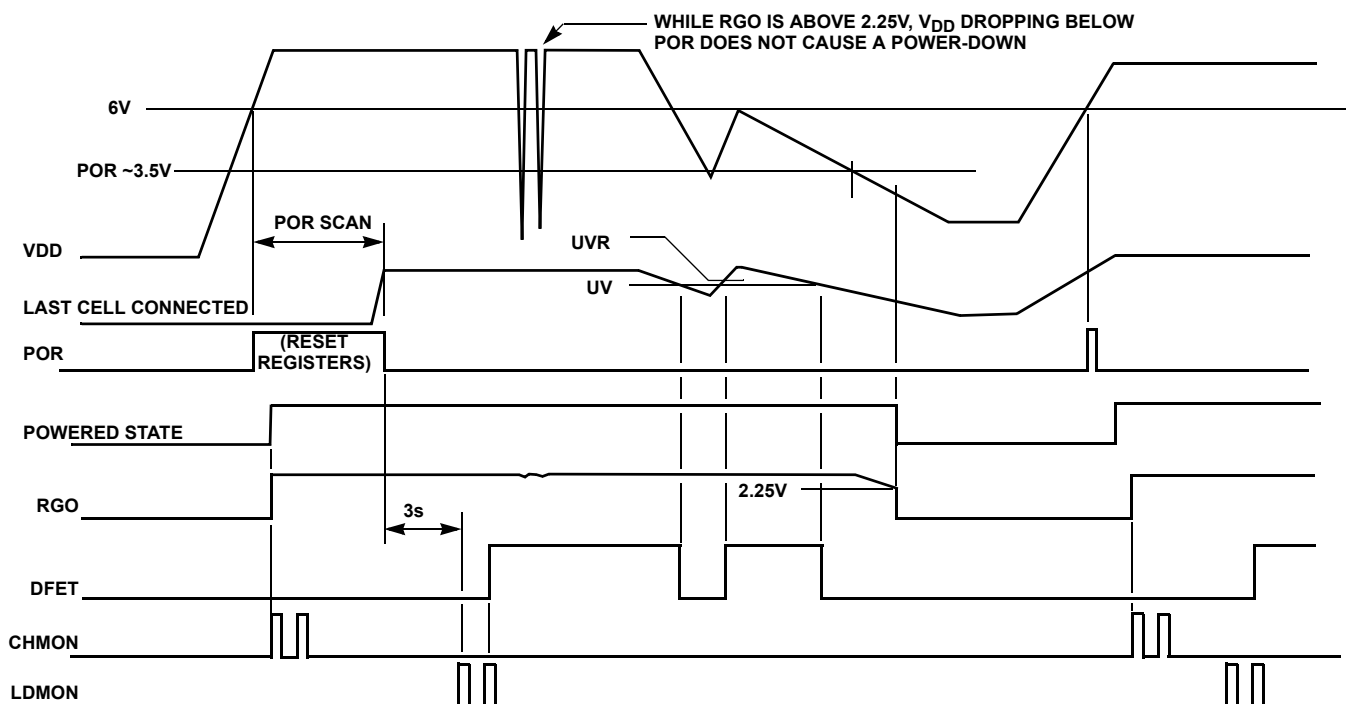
WHILE RGO IS ABOVE 2.25V, $V_{DD}$ DROPPING BELOW POR DOES NOT CAUSE A POWER-DOWN

6V

POR ~3.5V

POR SCAN

VDD

UVR

UV

LAST CELL CONNECTED

POR

(RESET REGISTERS)

POWERED STATE

RGO

2.25V

3s

DFET

CHMON

LDMON